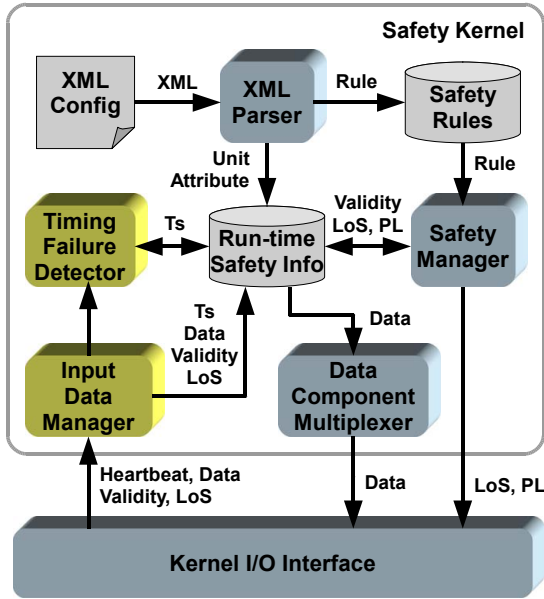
Safety Kernel

XML Config

XML

XML Parser

Rule

Safety Rules

Unit Attribute

Rule

Timing Failure Detector

Ts

Run-time Safety Info

Validity LoS, PL

Safety Manager

Ts Data Validity LoS

Data

Input Data Manager

Data Component Multiplexer

Heartbeat, Data Validity, LoS

Data

LoS, PL

Kernel I/O Interface